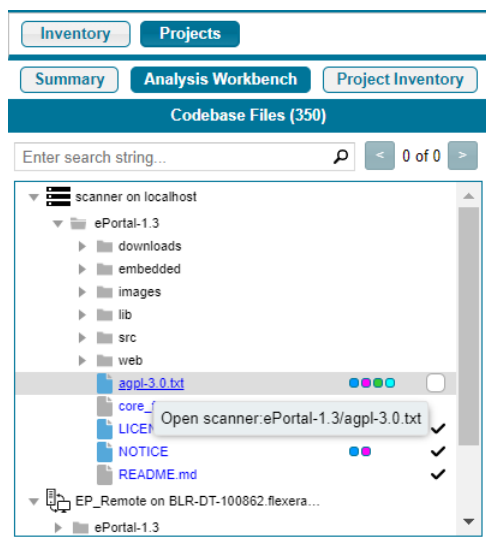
Inventory Projects

Summary Analysis Workbench Project Inventory

Codebase Files (350)

Enter search string...

< 0 of 0 >

scanner on localhost
ePortal-1.3
downloads
embedded
images
lib
src
web
agpl-3.0.txt
core_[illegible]
LICEN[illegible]
Open scanner:ePortal-1.3/agpl-3.0.txt
NOTICE
README.md
EP_Remote on BLR-DT-100862.flexera...
ePortal-1.3